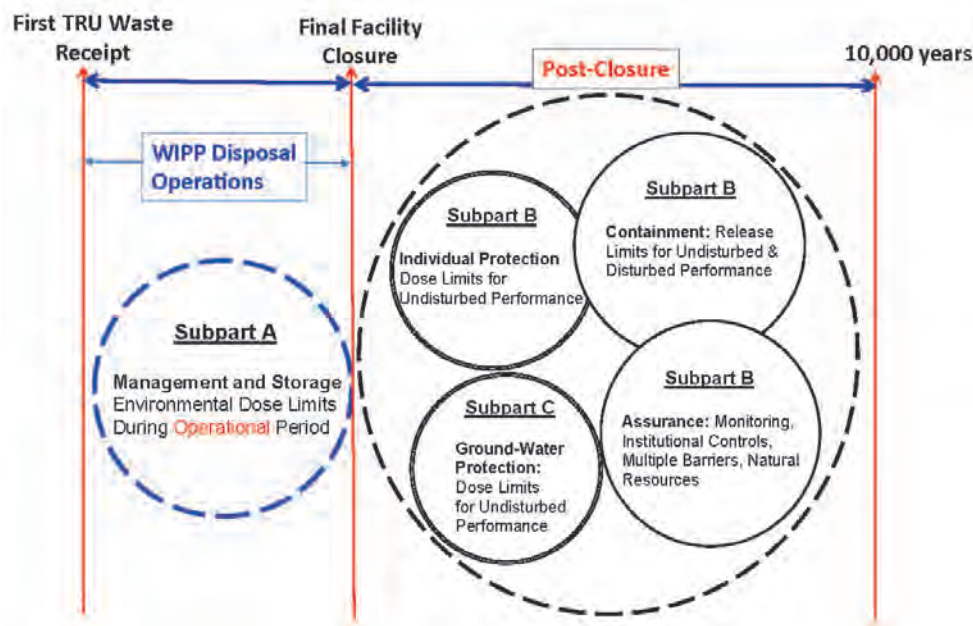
First TRU Waste Receipt

Final Facility Closure

Post-Closure

10,000 years

WIPP Disposal Operations

Subpart A

Management and Storage Environmental Dose Limits During Operational Period

Subpart B

Individual Protection Dose Limits for Undisturbed Performance

Subpart B

Containment: Release Limits for Undisturbed & Disturbed Performance

Subpart C

Ground-Water Protection: Dose Limits for Undisturbed Performance

Subpart B

Assurance: Monitoring, Institutional Controls, Multiple Barriers, Natural Resources